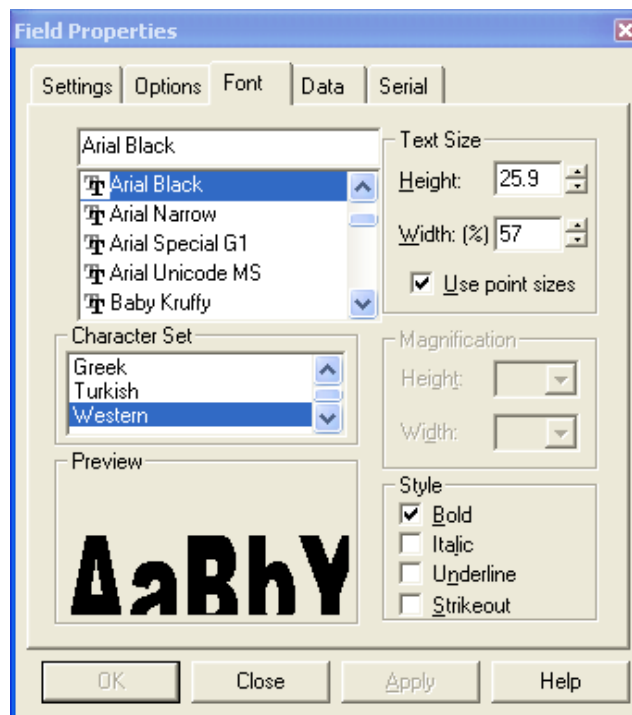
Field Properties

Settings | Options | Font | Data | Serial

Arial Black

Arial Black
Arial Narrow
Arial Special G1
Arial Unicode MS
Baby Kruffy

Text Size
Height: 25.9
Width: (%) 57
Use point sizes

Character Set
Greek
Turkish
Western

Magnification
Height:
Width:

Preview
AaBhY

Style
Bold
Italic
Underline
Strikeout

OK | Close | Apply | Help